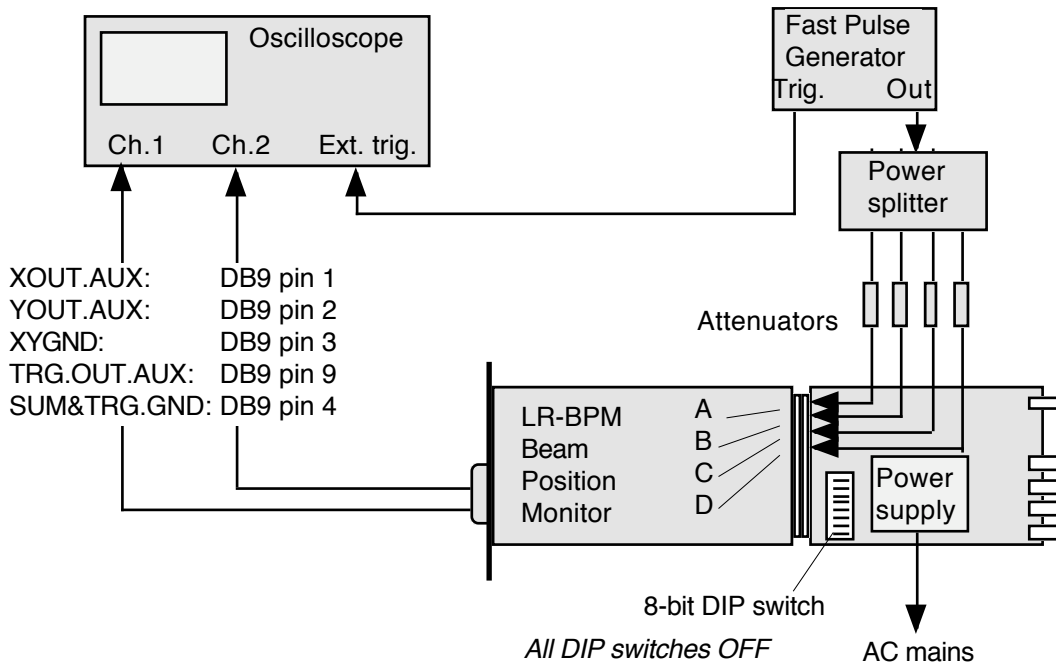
Oscilloscope

Ch.1 Ch.2 Ext. trig.

Fast Pulse Generator

Trig. Out

Power splitter

XOUT.AUX: DB9 pin 1
YOUT.AUX: DB9 pin 2
XYGND: DB9 pin 3
TRG.OUT.AUX: DB9 pin 9
SUM&TRG.GND: DB9 pin 4

Attenuators

LR-BPM Beam Position Monitor

A
B
C
D

Power supply

8-bit DIP switch

All DIP switches OFF

AC mains